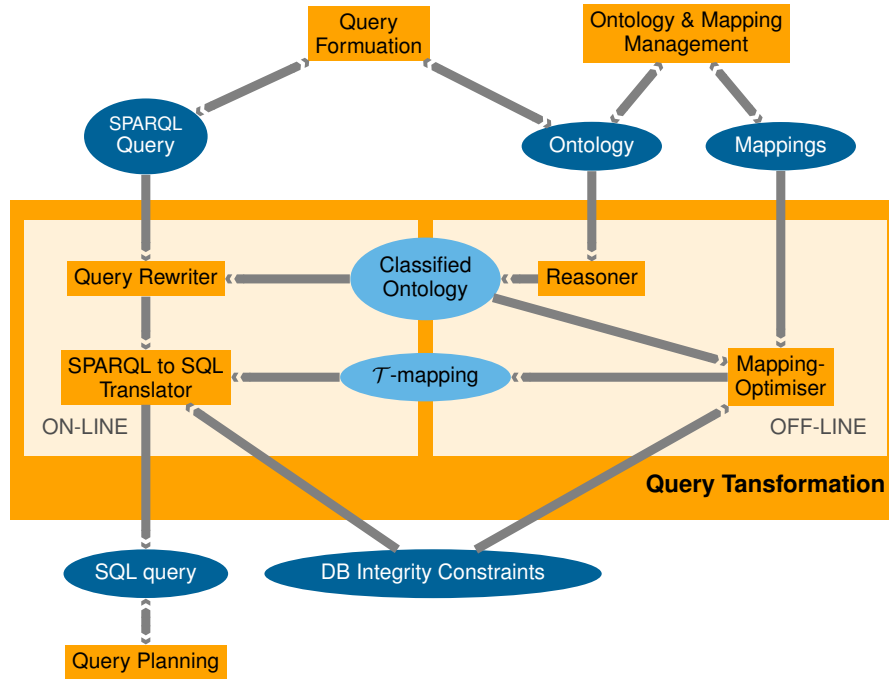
Query Formuation

Ontology & Mapping Management

SPARQL Query

Ontology

Mappings

Query Rewriter

Classified Ontology

Reasoner

SPARQL to SQL Translator

$\mathcal{T}$-mapping

Mapping-Optimiser

ON-LINE

OFF-LINE

Query Tansformation

SQL query

DB Integrity Constraints

Query Planning